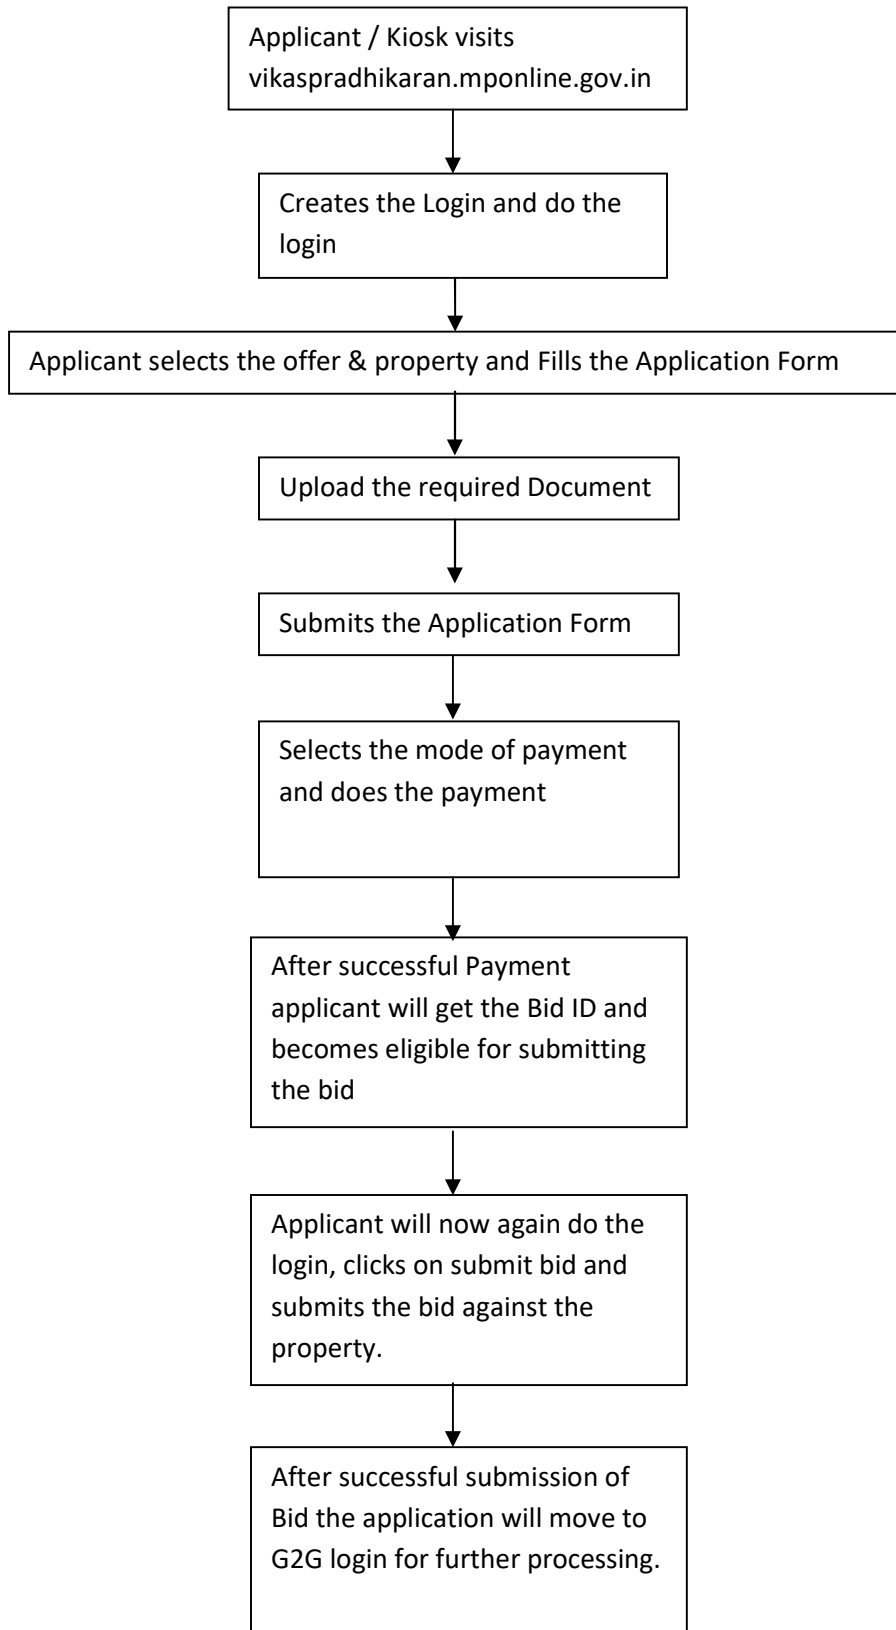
Applicant / Kiosk visits vikaspradhikaran.mponline.gov.in

Creates the Login and do the login

Applicant selects the offer & property and Fills the Application Form

Upload the required Document

Submits the Application Form

Selects the mode of payment and does the payment

After successful Payment applicant will get the Bid ID and becomes eligible for submitting the bid

Applicant will now again do the login, clicks on submit bid and submits the bid against the property.

After successful submission of Bid the application will move to G2G login for further processing.